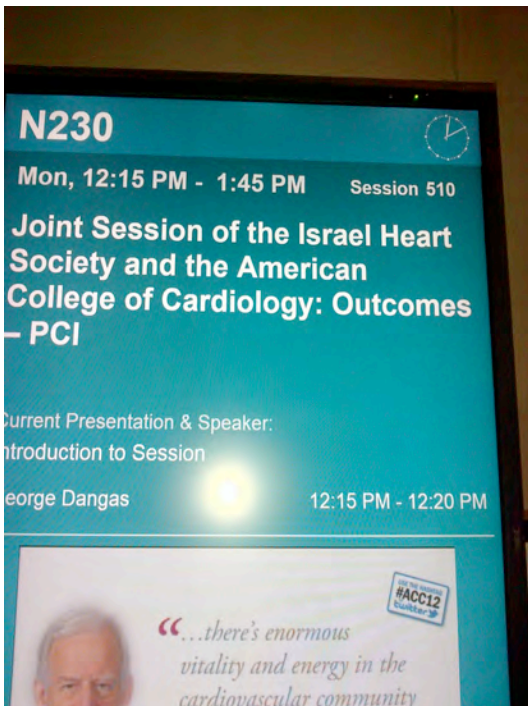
N230

Mon, 12:15 PM - 1:45 PM Session 510

Joint Session of the Israel Heart Society and the American College of Cardiology: Outcomes – PCI

urrent Presentation & Speaker:
ntroduction to Session

eorge Dangas 12:15 PM - 12:20 PM

#ACC12
twitter

“...there's enormous vitality and energy in the cardiovascular community